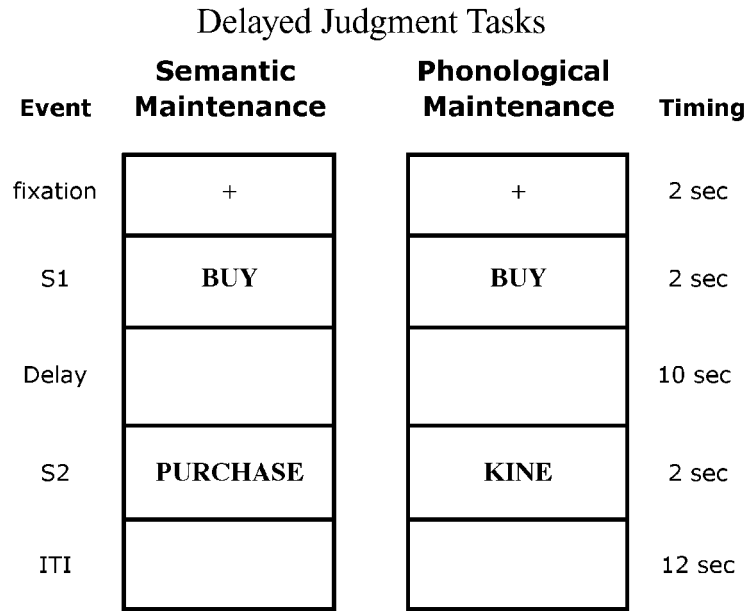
Delayed Judgment Tasks

| Event | Semantic Maintenance | Phonological Maintenance | Timing |
|---|---|---|---|
| fixation | + | + | 2 sec |
| S1 | BUY | BUY | 2 sec |
| Delay | | | 10 sec |
| S2 | PURCHASE | KINE | 2 sec |
| ITI | | | 12 sec |